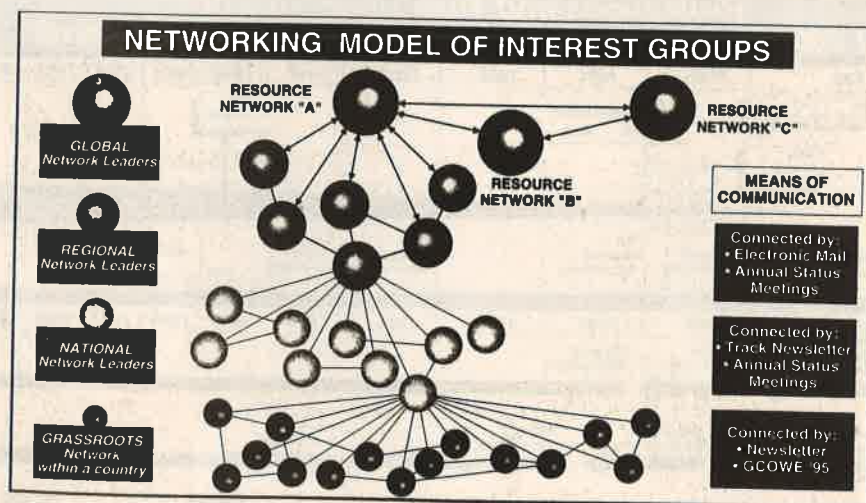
NETWORKING MODEL OF INTEREST GROUPS

GLOBAL Network Leaders

REGIONAL Network Leaders

NATIONAL Network Leaders

GRASSROOTS Network within a country

RESOURCE NETWORK "A"

RESOURCE NETWORK "B"

RESOURCE NETWORK "C"

MEANS OF COMMUNICATION

Connected by:
• Electronic Mail
• Annual Status Meetings

Connected by:
• Track Newsletter
• Annual Status Meetings

Connected by:
• Newsletter
• GCOWE '95